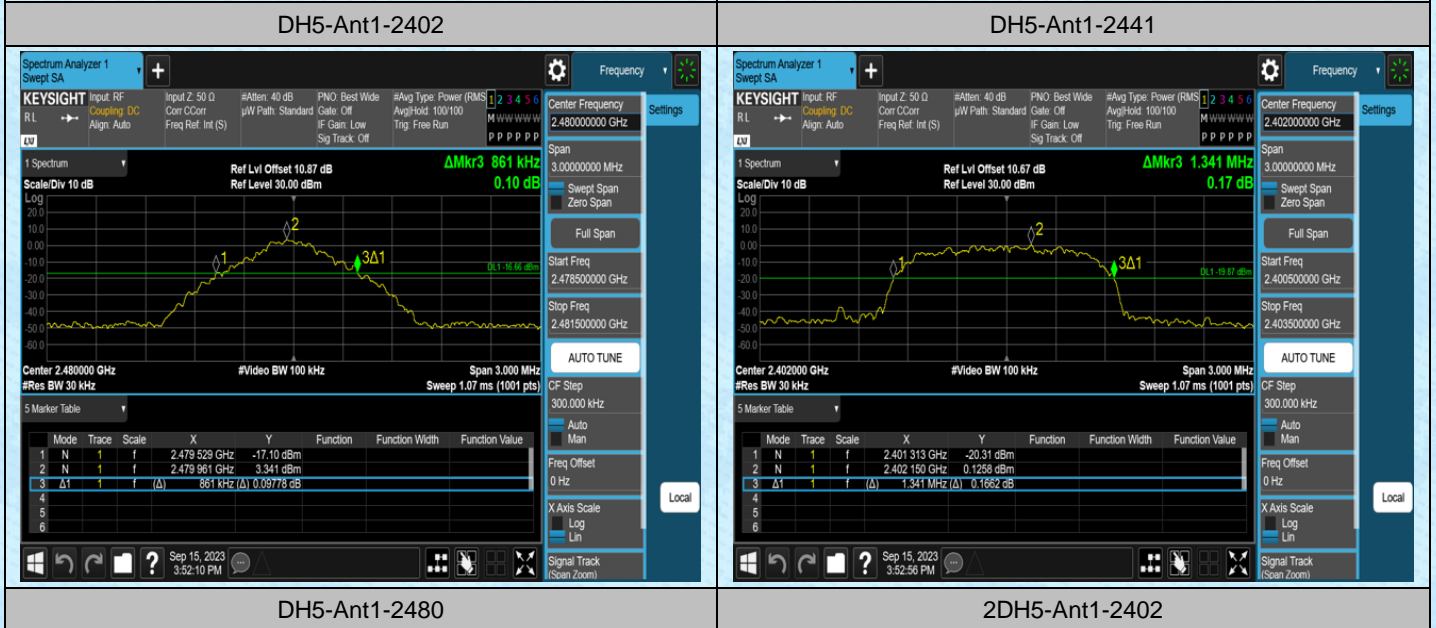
| DH5-Ant1-2402 | DH5-Ant1-2441 |
|---|---|
| Spectrum Analyzer 1 Swept SA + Frequency KEYSIGHT Input: RF Coupling: DC Align: Auto Input Z: 50 Ω Corr CCorr Freq Ref: Int (S) #Atten: 40 dB μW Path: Standard PNO: Best Wide Gate: Off IF Gain: Low Sig Track: Off #Avg Type: Power (RMS) Avg\|Hold: 100/100 Trig: Free Run 1 2 3 4 5 6 M WWWWW P P P P P P Center Frequency 2.480000000 GHz Settings 1 Spectrum Ref Lvl Offset 10.87 dB Ref Level 30.00 dBm ΔMkr3 861 kHz 0.10 dB Scale/Div 10 dB Log 20.0 10.0 0.00 -10.0 -20.0 -30.0 -40.0 -50.0 -60.0 2 1 3Δ1 DL1 -16.66 dBm Span 3.00000000 MHz Swept Span Zero Span Full Span Start Freq 2.478500000 GHz Stop Freq 2.481500000 GHz AUTO TUNE CF Step 300.000 kHz Auto Man Freq Offset 0 Hz X Axis Scale Log Lin Signal Track (Span Zoom) Local Center 2.480000 GHz #Res BW 30 kHz #Video BW 100 kHz Span 3.000 MHz Sweep 1.07 ms (1001 pts) 5 Marker Table | Spectrum Analyzer 1 Swept SA + Frequency KEYSIGHT Input: RF Coupling: DC Align: Auto Input Z: 50 Ω Corr CCorr Freq Ref: Int (S) #Atten: 40 dB μW Path: Standard PNO: Best Wide Gate: Off IF Gain: Low Sig Track: Off #Avg Type: Power (RMS) Avg\|Hold: 100/100 Trig: Free Run 1 2 3 4 5 6 M WWWWW P P P P P P Center Frequency 2.402000000 GHz Settings 1 Spectrum Ref Lvl Offset 10.67 dB Ref Level 30.00 dBm ΔMkr3 1.341 MHz 0.17 dB Scale/Div 10 dB Log 20.0 10.0 0.00 -10.0 -20.0 -30.0 -40.0 -50.0 -60.0 2 1 3Δ1 DL1 -19.87 dBm Span 3.00000000 MHz Swept Span Zero Span Full Span Start Freq 2.400500000 GHz Stop Freq 2.403500000 GHz AUTO TUNE CF Step 300.000 kHz Auto Man Freq Offset 0 Hz X Axis Scale Log Lin Signal Track (Span Zoom) Local Center 2.402000 GHz #Res BW 30 kHz #Video BW 100 kHz Span 3.000 MHz Sweep 1.07 ms (1001 pts) 5 Marker Table |
| DH5-Ant1-2480 | 2DH5-Ant1-2402 |

| | Mode | Trace | Scale | X | Y | Function | Function Width | Function Value |
|---|---|---|---|---|---|---|---|---|
| 1 | N | 1 | f | 2.479 529 GHz | -17.10 dBm | | | |
| 2 | N | 1 | f | 2.479 961 GHz | 3.341 dBm | | | |
| 3 | Δ1 | 1 | f (Δ) | 861 kHz (Δ) | 0.09778 dB | | | |
| 4 | | | | | | | | |
| 5 | | | | | | | | |
| 6 | | | | | | | | |

Sep 15, 2023 3:52:10 PM

| | Mode | Trace | Scale | X | Y | Function | Function Width | Function Value |
|---|---|---|---|---|---|---|---|---|
| 1 | N | 1 | f | 2.401 313 GHz | -20.31 dBm | | | |
| 2 | N | 1 | f | 2.402 150 GHz | 0.1258 dBm | | | |
| 3 | Δ1 | 1 | f (Δ) | 1.341 MHz (Δ) | 0.1662 dB | | | |
| 4 | | | | | | | | |
| 5 | | | | | | | | |
| 6 | | | | | | | | |

Sep 15, 2023 3:52:56 PM